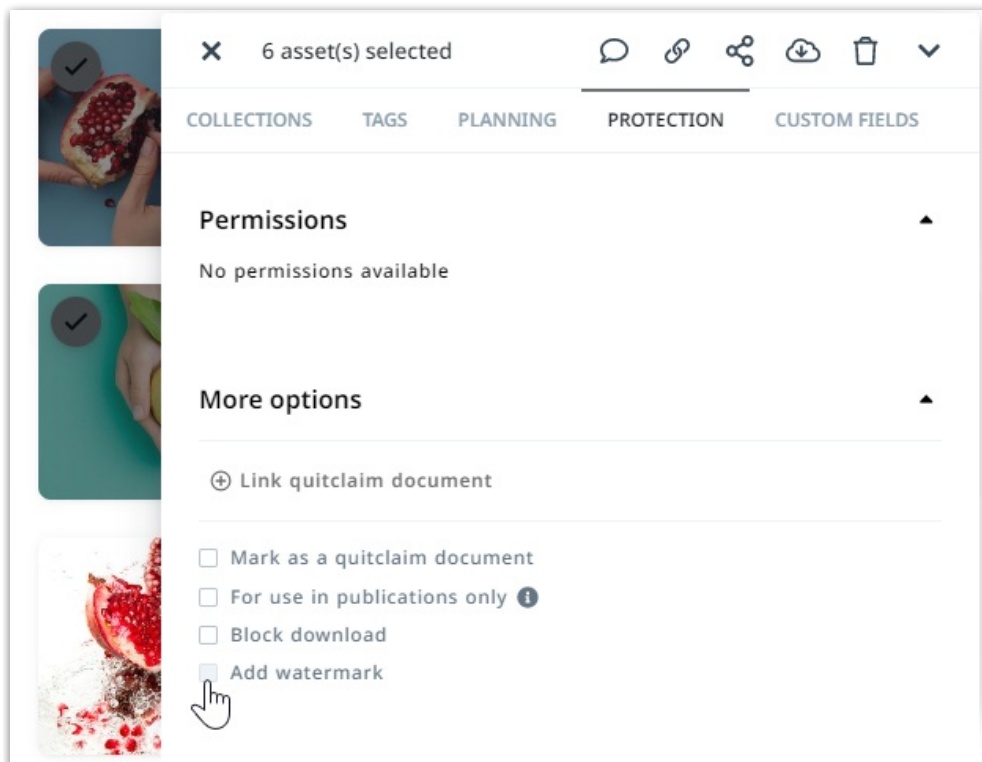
6 asset(s) selected

COLLECTIONS TAGS PLANNING PROTECTION CUSTOM FIELDS

Permissions

No permissions available

More options

Link quitclaim document

Mark as a quitclaim document
For use in publications only
Block download
Add watermark